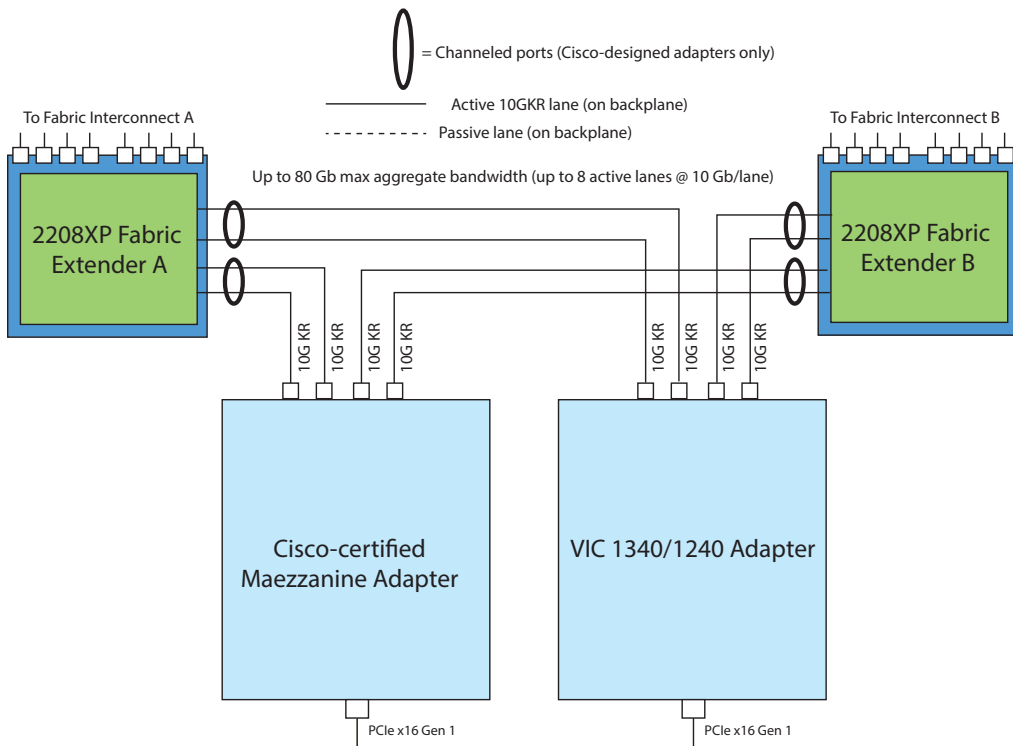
= Channeled ports (Cisco-designed adapters only)

Active 10GKR lane (on backplane)

Passive lane (on backplane)

To Fabric Interconnect A

To Fabric Interconnect B

Up to 80 Gb max aggregate bandwidth (up to 8 active lanes @ 10 Gb/lane)

2208XP Fabric Extender A

2208XP Fabric Extender B

10G KR

10G KR

10G KR

10G KR

10G KR

10G KR

10G KR

10G KR

Cisco-certified Maezzanine Adapter

VIC 1340/1240 Adapter

PCIe x16 Gen 1

PCIe x16 Gen 1